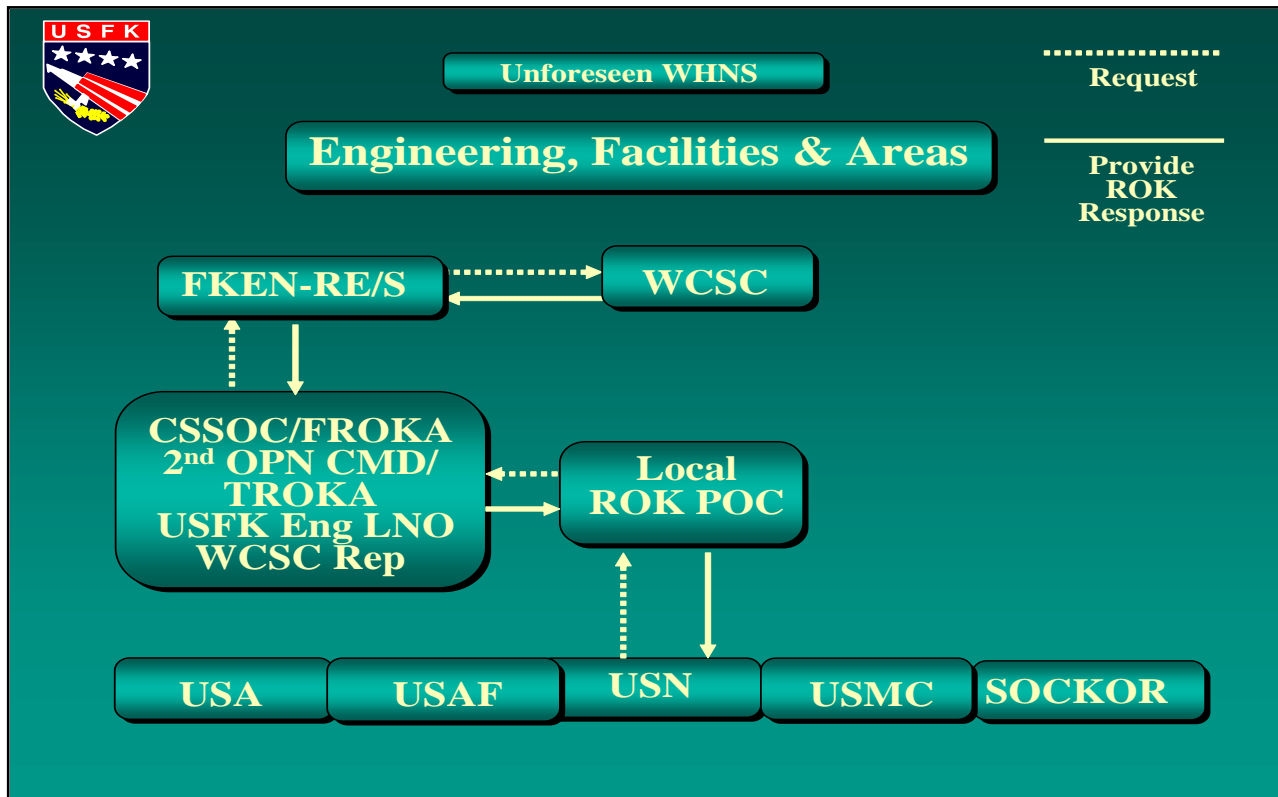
USFK

Unforeseen WHNS

Request

Engineering, Facilities & Areas

Provide ROK Response

FKEN-RE/S

WCSC

CSSOC/FROKA
2$^{nd}$ OPN CMD/
TROKA
USFK Eng LNO
WCSC Rep

Local
ROK POC

USA

USAF

USN

USMC

SOCKOR